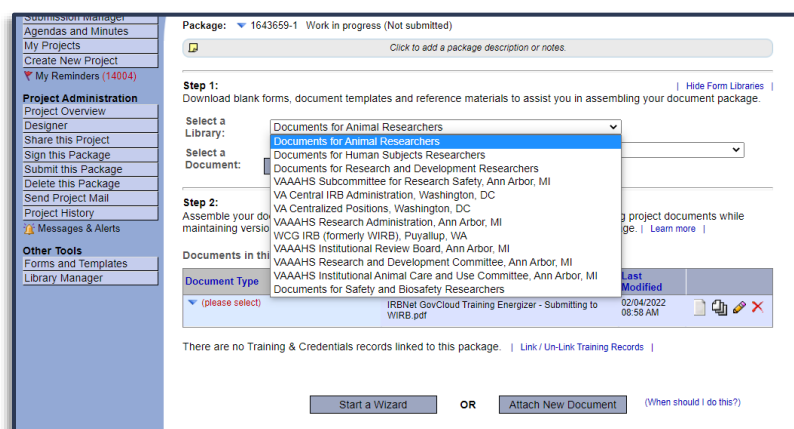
Submission Manager
Agendas and Minutes
My Projects
Create New Project
My Reminders (14004)

Project Administration
Project Overview
Designer
Share this Project
Sign this Package
Submit this Package
Delete this Package
Send Project Mail
Project History
Messages & Alerts

Other Tools
Forms and Templates
Library Manager

Package: 1643659-1 Work in progress (Not submitted)

Click to add a package description or notes.

Step 1:
| Hide Form Libraries |
Download blank forms, document templates and reference materials to assist you in assembling your document package.

Select a Library:
Documents for Animal Researchers

Select a Document:

Documents for Animal Researchers
Documents for Human Subjects Researchers
Documents for Research and Development Researchers
VAAAHS Subcommittee for Research Safety, Ann Arbor, MI
VA Central IRB Administration, Washington, DC
VA Centralized Positions, Washington, DC
VAAAHS Research Administration, Ann Arbor, MI
WCG IRB (formerly WIRB), Puyallup, WA
VAAAHS Institutional Review Board, Ann Arbor, MI
VAAAHS Research and Development Committee, Ann Arbor, MI
VAAAHS Institutional Animal Care and Use Committee, Ann Arbor, MI
Documents for Safety and Biosafety Researchers

Step 2:
Assemble your doc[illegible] g project documents while maintaining versio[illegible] ge. | Learn more |

Documents in thi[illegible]

| Document Type | | Last Modified | |
|---|---|---|---|
| (please select) | IRBNet GovCloud Training Energizer - Submitting to WIRB.pdf | 02/04/2022 08:58 AM | |

There are no Training & Credentials records linked to this package. | Link / Un-Link Training Records |

Start a Wizard OR Attach New Document (When should I do this?)